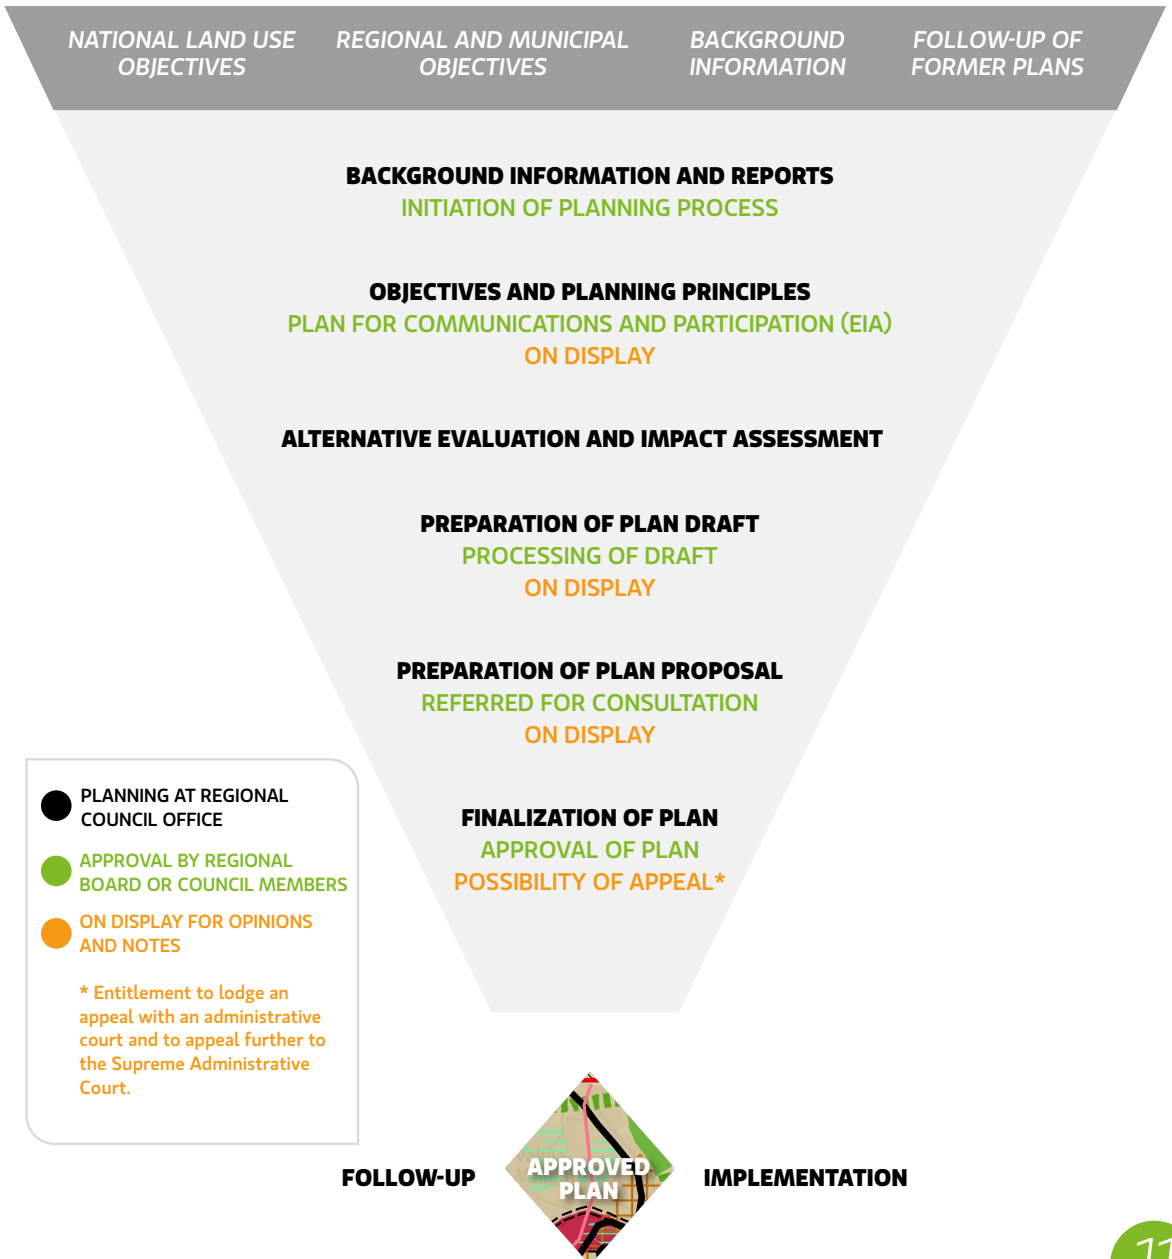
NATIONAL LAND USE OBJECTIVES

REGIONAL AND MUNICIPAL OBJECTIVES

BACKGROUND INFORMATION

FOLLOW-UP OF FORMER PLANS

BACKGROUND INFORMATION AND REPORTS
INITIATION OF PLANNING PROCESS

OBJECTIVES AND PLANNING PRINCIPLES
PLAN FOR COMMUNICATIONS AND PARTICIPATION (EIA)
ON DISPLAY

ALTERNATIVE EVALUATION AND IMPACT ASSESSMENT

PREPARATION OF PLAN DRAFT
PROCESSING OF DRAFT
ON DISPLAY

PREPARATION OF PLAN PROPOSAL
REFERRED FOR CONSULTATION
ON DISPLAY

FINALIZATION OF PLAN
APPROVAL OF PLAN
POSSIBILITY OF APPEAL*

PLANNING AT REGIONAL COUNCIL OFFICE

APPROVAL BY REGIONAL BOARD OR COUNCIL MEMBERS

ON DISPLAY FOR OPINIONS AND NOTES

* Entitlement to lodge an appeal with an administrative court and to appeal further to the Supreme Administrative Court.

FOLLOW-UP

APPROVED PLAN

IMPLEMENTATION

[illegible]